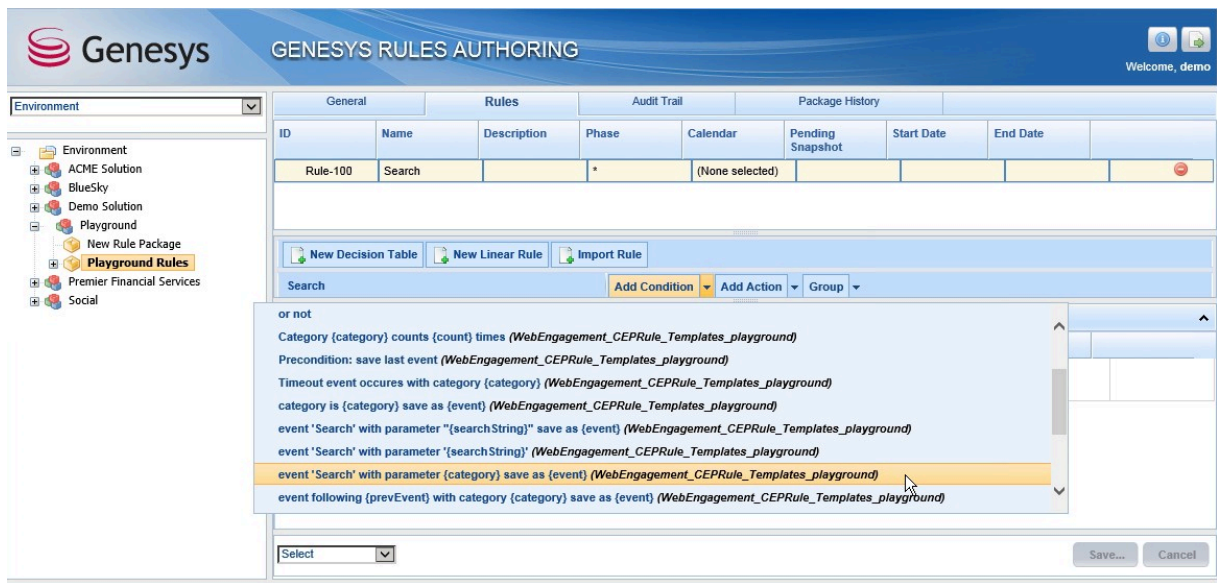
Genesys

GENESYS RULES AUTHORING

Welcome, demo

Environment

Environment
ACME Solution
BlueSky
Demo Solution
Playground
New Rule Package
Playground Rules
Premier Financial Services
Social

General | Rules | Audit Trail | Package History

| ID | Name | Description | Phase | Calendar | Pending Snapshot | Start Date | End Date |
|---|---|---|---|---|---|---|---|
| Rule-100 | Search | | * | (None selected) | | | |

New Decision Table | New Linear Rule | Import Rule

Search

Add Condition | Add Action | Group

or not
Category {category} counts {count} times (WebEngagement_CEPRule_Templates_playground)
Precondition: save last event (WebEngagement_CEPRule_Templates_playground)
Timeout event occures with category {category} (WebEngagement_CEPRule_Templates_playground)
category is {category} save as {event} (WebEngagement_CEPRule_Templates_playground)
event 'Search' with parameter "{searchString}" save as {event} (WebEngagement_CEPRule_Templates_playground)
event 'Search' with parameter '{searchString}' (WebEngagement_CEPRule_Templates_playground)
event 'Search' with parameter {category} save as {event} (WebEngagement_CEPRule_Templates_playground)
event following {prevEvent} with category {category} save as {event} (WebEngagement_CEPRule_Templates_playground)

Select

Save... | Cancel